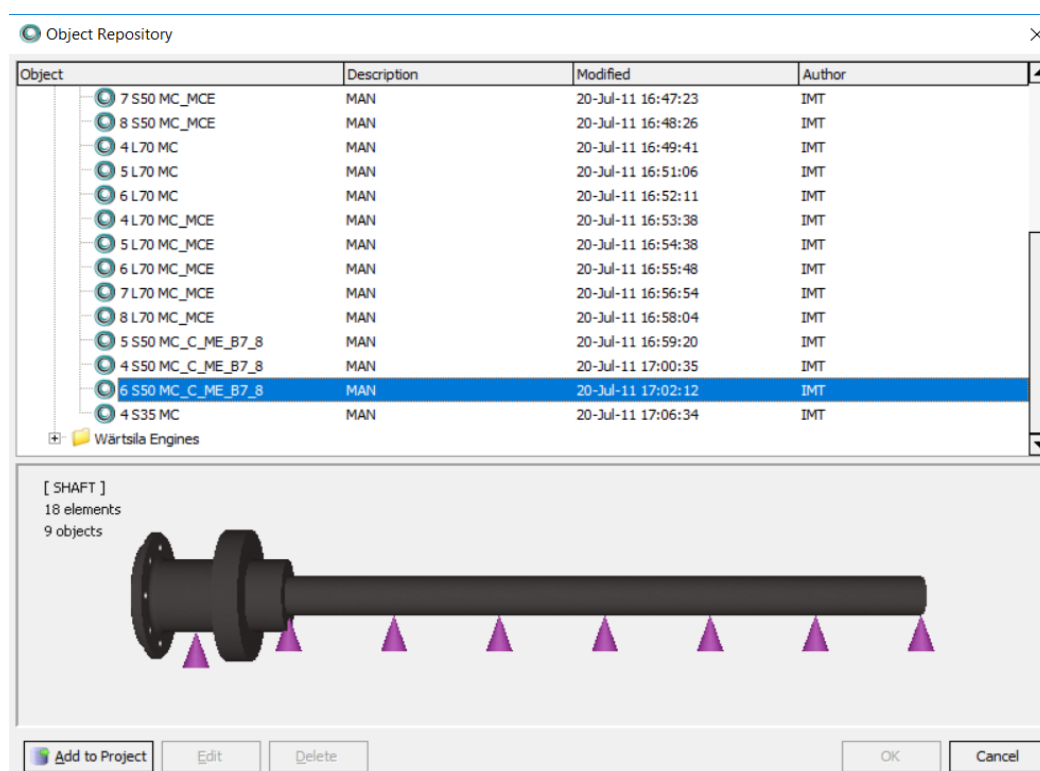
Object Repository

| Object | Description | Modified | Author |
|---|---|---|---|
| 7 S50 MC_MCE | MAN | 20-Jul-11 16:47:23 | IMT |
| 8 S50 MC_MCE | MAN | 20-Jul-11 16:48:26 | IMT |
| 4 L70 MC | MAN | 20-Jul-11 16:49:41 | IMT |
| 5 L70 MC | MAN | 20-Jul-11 16:51:06 | IMT |
| 6 L70 MC | MAN | 20-Jul-11 16:52:11 | IMT |
| 4 L70 MC_MCE | MAN | 20-Jul-11 16:53:38 | IMT |
| 5 L70 MC_MCE | MAN | 20-Jul-11 16:54:38 | IMT |
| 6 L70 MC_MCE | MAN | 20-Jul-11 16:55:48 | IMT |
| 7 L70 MC_MCE | MAN | 20-Jul-11 16:56:54 | IMT |
| 8 L70 MC_MCE | MAN | 20-Jul-11 16:58:04 | IMT |
| 5 S50 MC_C_ME_B7_8 | MAN | 20-Jul-11 16:59:20 | IMT |
| 4 S50 MC_C_ME_B7_8 | MAN | 20-Jul-11 17:00:35 | IMT |
| 6 S50 MC_C_ME_B7_8 | MAN | 20-Jul-11 17:02:12 | IMT |
| 4 S35 MC | MAN | 20-Jul-11 17:06:34 | IMT |

Wärtsila Engines

[ SHAFT ]
18 elements
9 objects

Add to Project | Edit | Delete | OK | Cancel